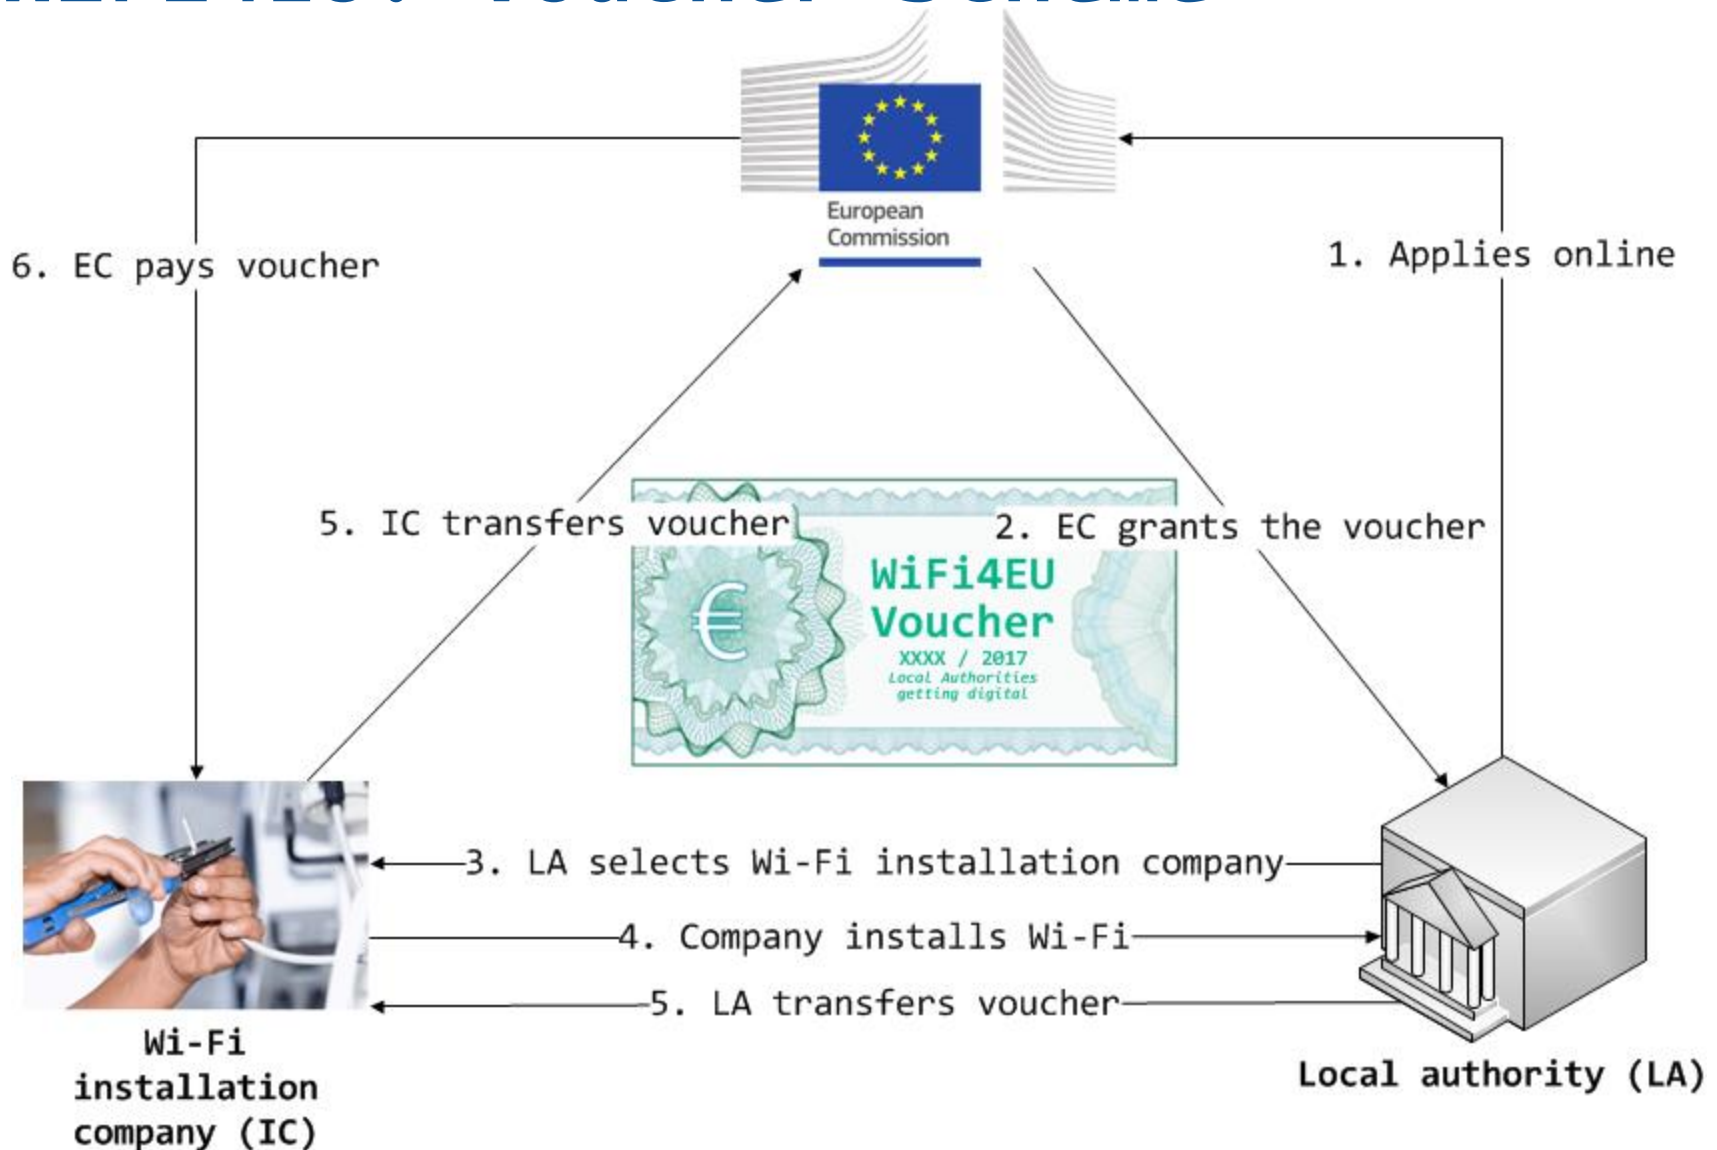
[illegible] Voucher Scheme

European Commission

6. EC pays voucher

1. Applies online

5. IC transfers voucher

2. EC grants the voucher

€

WiFi4EU Voucher
XXXX / 2017
Local Authorities getting digital

3. LA selects Wi-Fi installation company

4. Company installs Wi-Fi

5. LA transfers voucher

Wi-Fi installation company (IC)

Local authority (LA)